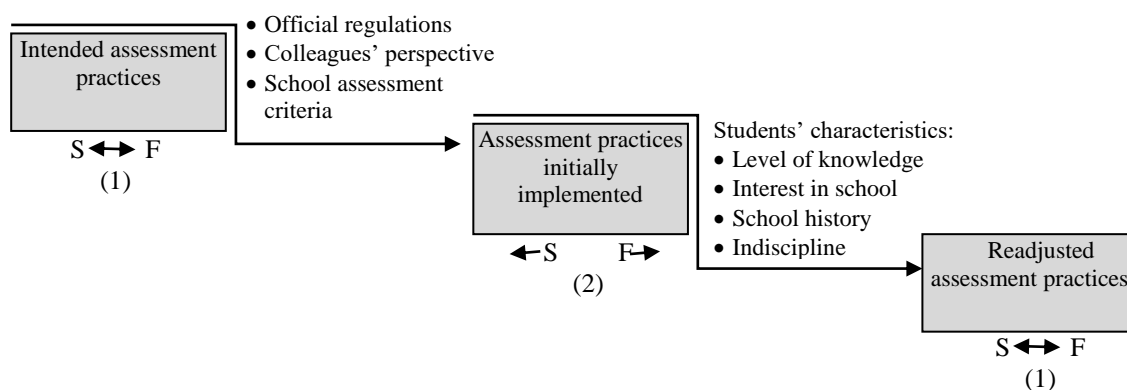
Intended assessment practices

S ↔ F
(1)

• Official regulations
• Colleagues' perspective
• School assessment criteria

Assessment practices initially implemented

← S F →
(2)

Students' characteristics:
• Level of knowledge
• Interest in school
• School history
• Indiscipline

Readjusted assessment practices

S ↔ F
(1)